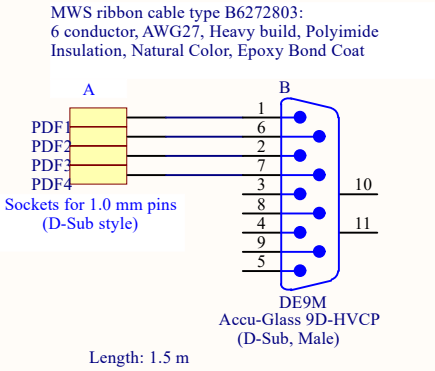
MWS ribbon cable type B6272803:
6 conductor, AWG27, Heavy build, Polyimide Insulation, Natural Color, Epoxy Bond Coat

A

B

PDF1
PDF2
PDF3
PDF4

Sockets for 1.0 mm pins
(D-Sub style)

1
6
2
7
3
8
4
9
5

10

11

DE9M
Accu-Glass 9D-HVCP
(D-Sub, Male)

Length: 1.5 m